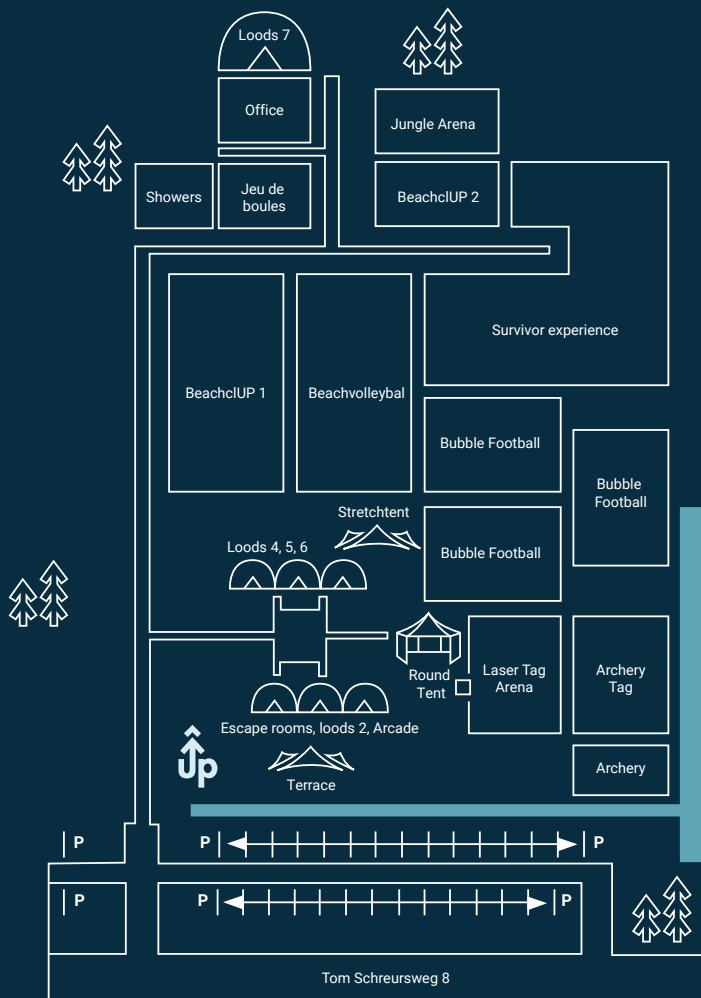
Loods 7

Office

Jungle Arena

Showers

Jeu de boules

BeachclUP 2

Survivor experience

BeachclUP 1

Beachvolleybal

Bubble Football

Bubble Football

Stretchtent

Loods 4, 5, 6

Bubble Football

Round Tent

Laser Tag Arena

Archery Tag

Escape rooms, loods 2, Arcade

Archery

Terrace

P

P

P

P

P

P

Tom Schreursweg 8